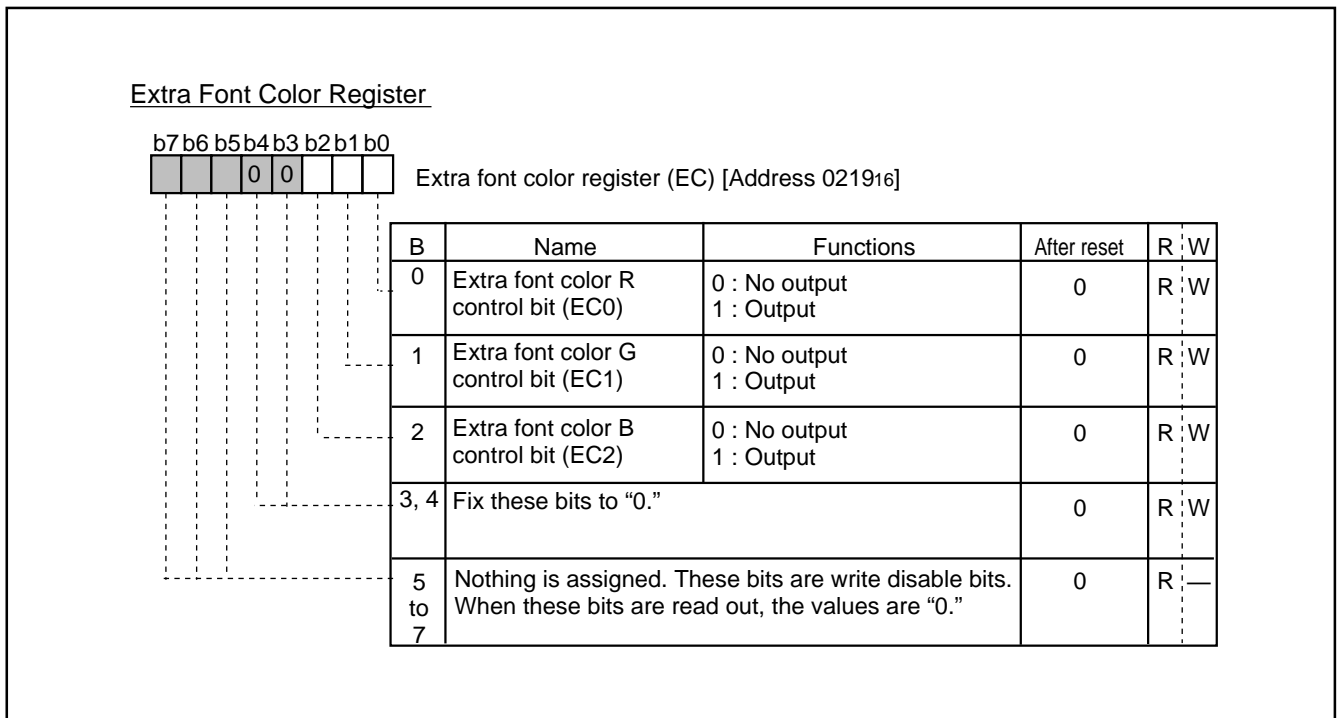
Extra Font Color Register

b7 b6 b5 b4 b3 b2 b1 b0
0 0

Extra font color register (EC) [Address $0219_{16}$]

| B | Name | Functions | After reset | R | W |
|---|---|---|---|---|---|
| 0 | Extra font color R control bit (EC0) | 0 : No output<br>1 : Output | 0 | R | W |
| 1 | Extra font color G control bit (EC1) | 0 : No output<br>1 : Output | 0 | R | W |
| 2 | Extra font color B control bit (EC2) | 0 : No output<br>1 : Output | 0 | R | W |
| 3, 4 | Fix these bits to "0." | | 0 | R | W |
| 5 to 7 | Nothing is assigned. These bits are write disable bits. When these bits are read out, the values are "0." | | 0 | R | — |